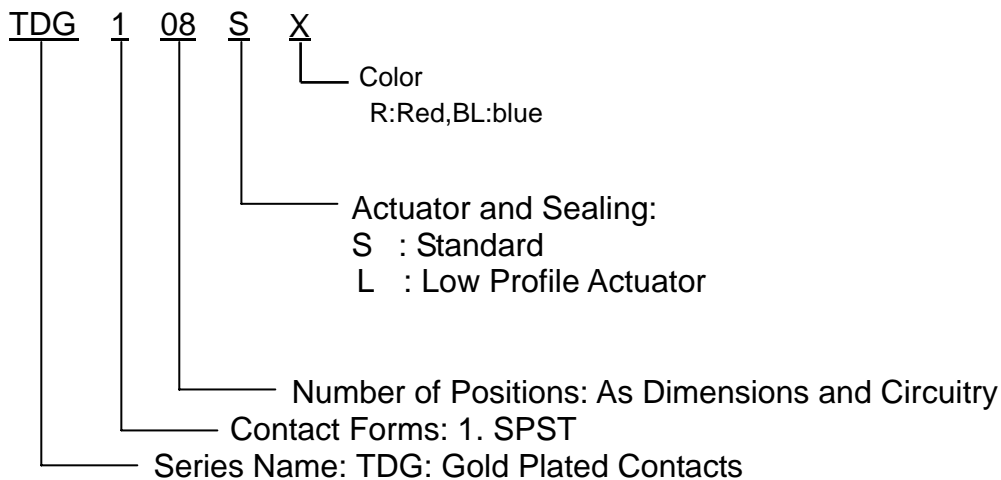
TDG 1 08 S X

Color
R:Red,BL:blue

Actuator and Sealing:
S : Standard
L : Low Profile Actuator

Number of Positions: As Dimensions and Circuitry

Contact Forms: 1. SPST

Series Name: TDG: Gold Plated Contacts